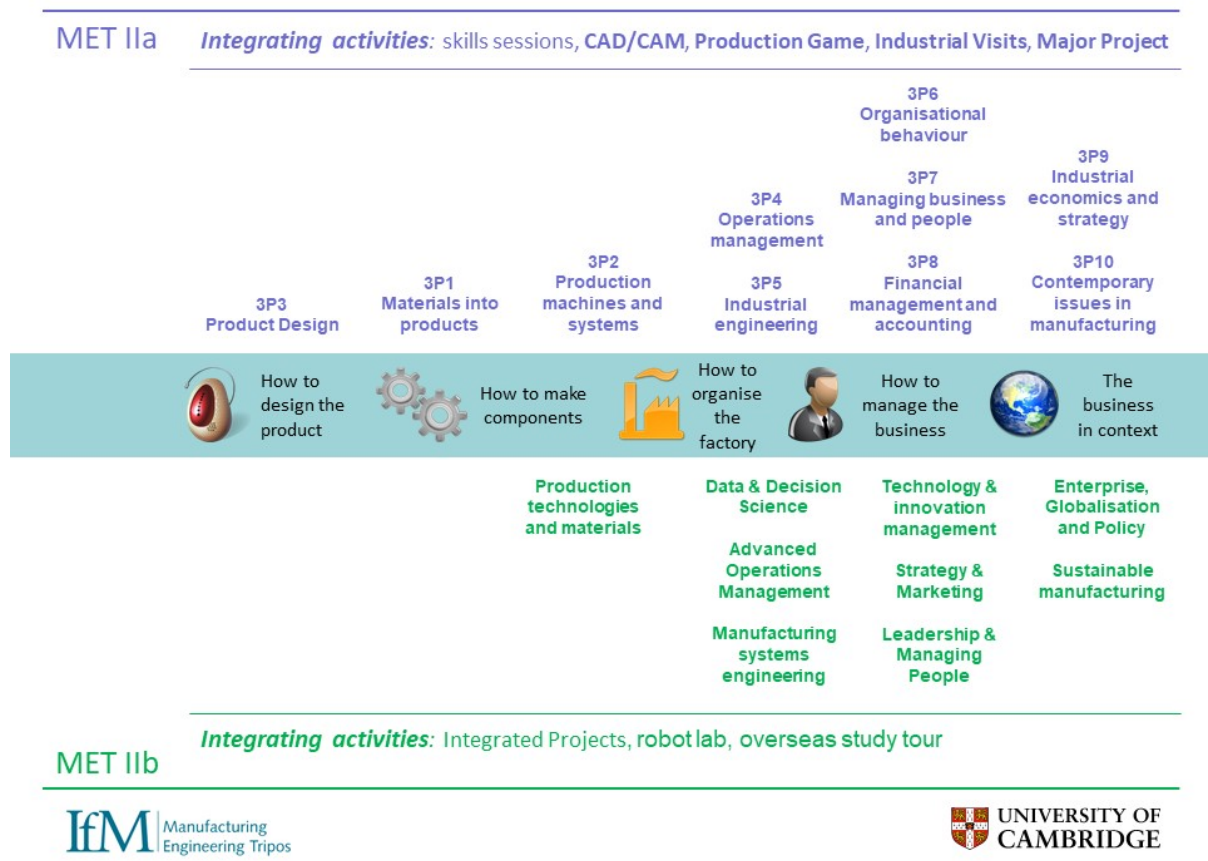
MET IIa

*Integrating activities:* skills sessions, CAD/CAM, Production Game, Industrial Visits, Major Project

3P3
Product Design

3P1
Materials into products

3P2
Production machines and systems

3P4
Operations management

3P5
Industrial engineering

3P6
Organisational behaviour

3P7
Managing business and people

3P8
Financial management and accounting

3P9
Industrial economics and strategy

3P10
Contemporary issues in manufacturing

How to design the product

How to make components

How to organise the factory

How to manage the business

The business in context

Production technologies and materials

Data & Decision Science

Advanced Operations Management

Manufacturing systems engineering

Technology & innovation management

Strategy & Marketing

Leadership & Managing People

Enterprise, Globalisation and Policy

Sustainable manufacturing

*Integrating activities:* Integrated Projects, robot lab, overseas study tour

MET IIb

IfM Manufacturing Engineering Tripos

UNIVERSITY OF CAMBRIDGE